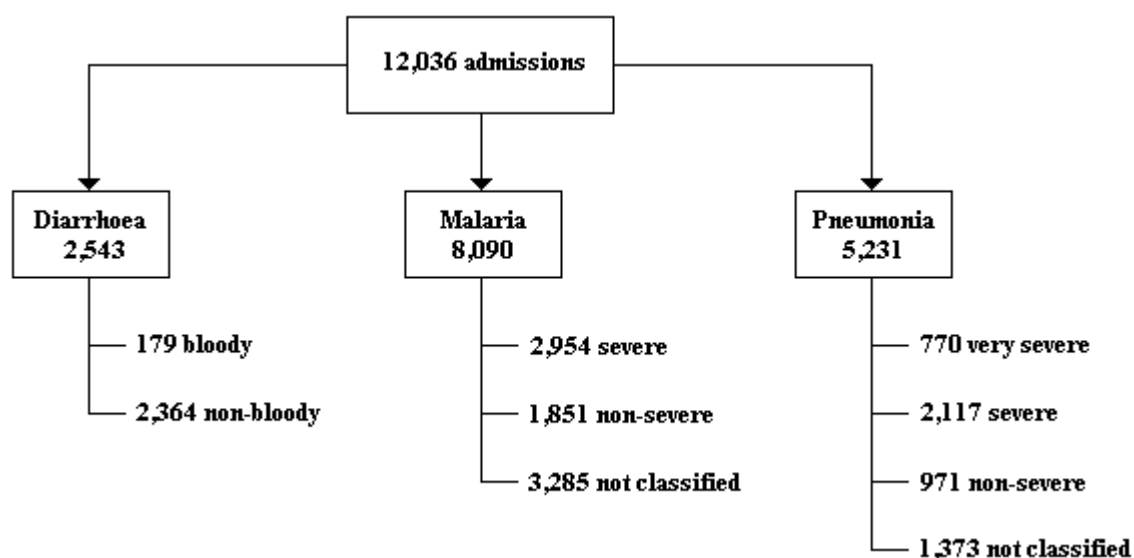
12,036 admissions

Diarrhoea
2,543

179 bloody

2,364 non-bloody

Malaria
8,090

2,954 severe

1,851 non-severe

3,285 not classified

Pneumonia
5,231

770 very severe

2,117 severe

971 non-severe

1,373 not classified